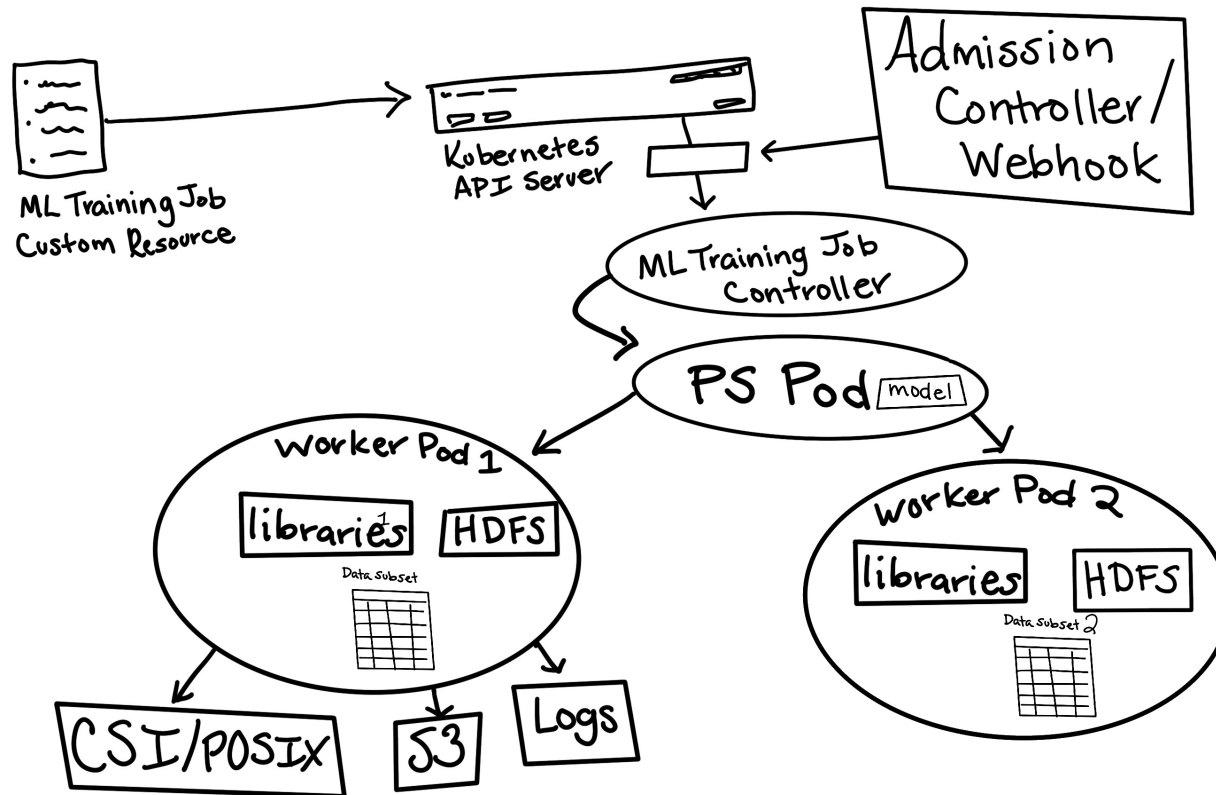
ML Training Job Custom Resource

Kubernetes API Server

Admission Controller/ Webhook

ML Training Job Controller

PS Pod model

Worker Pod 1

libraries 1

HDFS

Data subset

CSI/POSIX

S3

Logs

Worker Pod 2

libraries

HDFS

Data subset 2